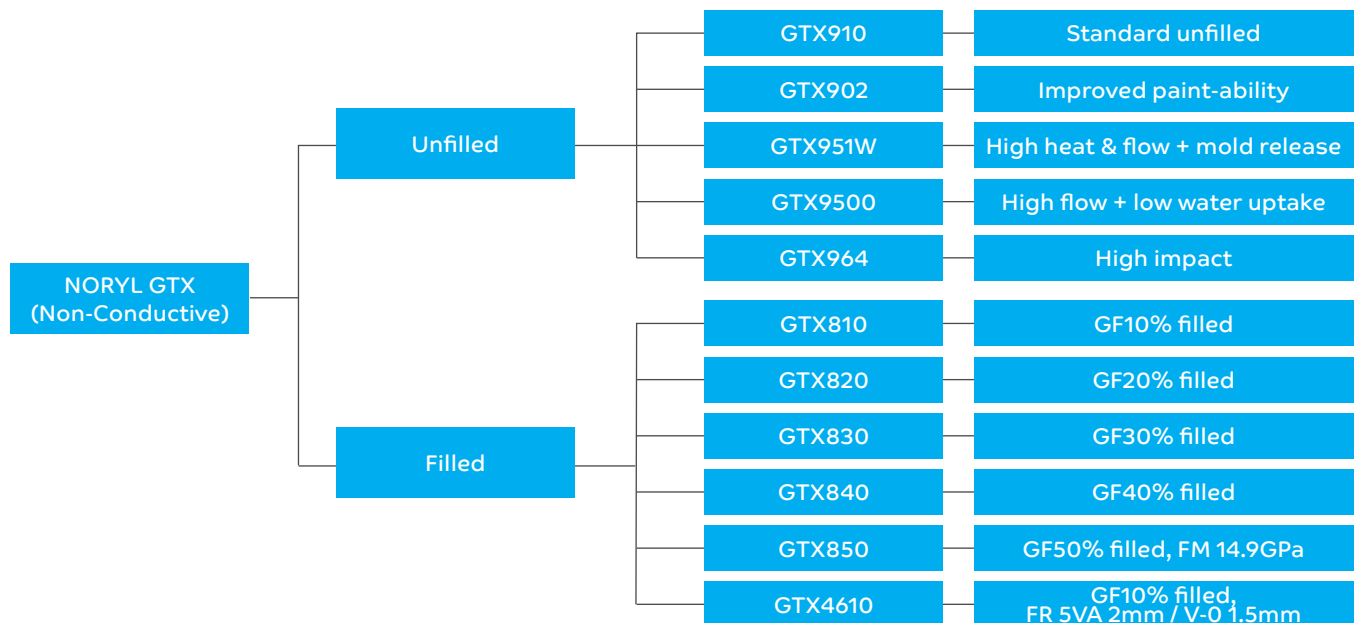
NORYL GTX
(Non-Conductive)

Unfilled

GTX910
Standard unfilled

GTX902
Improved paint-ability

GTX951W
High heat & flow + mold release

GTX9500
High flow + low water uptake

GTX964
High impact

Filled

GTX810
GF10% filled

GTX820
GF20% filled

GTX830
GF30% filled

GTX840
GF40% filled

GTX850
GF50% filled, FM 14.9GPa

GTX4610
GF10% filled, FR 5VA 2mm / V-0 1.5mm